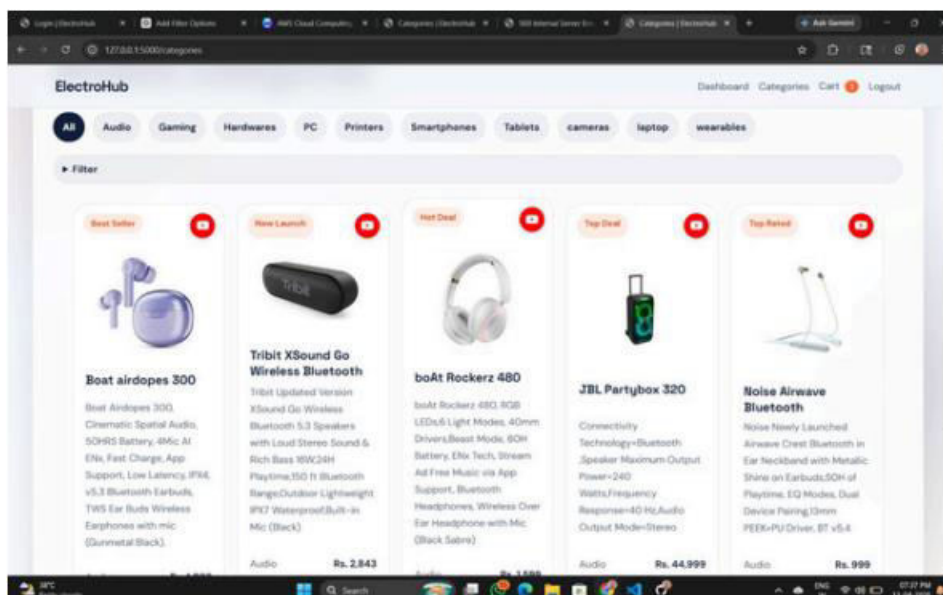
Login | ElectroHub | Add Filter Options | AWS Cloud Computing | Categories | ElectroHub | 500 Internal Server Error | Categories | ElectroHub

127.0.0.1:5000/categories

ElectroHub

Dashboard Categories Cart 0 Logout

All Audio Gaming Hardwares PC Printers Smartphones Tablets cameras laptop wearables

▸ Filter

Best Seller

Boat airdopes 300

Boat Airdopes 300, Cinematic Spatial Audio, 50HRS Battery, 4Mic AI ENx, Fast Charge, App Support, Low Latency, IPX4, v5.3 Bluetooth Earbuds, TWS Ear Buds Wireless Earphones with mic (Gunmetal Black).

Audio Rs. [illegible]

New Launch

Tribit XSound Go Wireless Bluetooth

Tribit Updated Version XSound Go Wireless Bluetooth 5.3 Speakers with Loud Stereo Sound & Rich Bass 16W,24H Playtime,150 ft Bluetooth Range,Outdoor Lightweight IPX7 Waterproof,Built-in Mic (Black)

Audio Rs. 2,843

Hot Deal

boAt Rockerz 480

boAt Rockerz 480, RGB LEDs,6 Light Modes, 40mm Drivers,Beast Mode, 60H Battery, ENx Tech, Stream Ad Free Music via App Support, Bluetooth Headphones, Wireless Over Ear Headphone with Mic (Black Sabre)

Audio Rs. 1,599

Top Deal

JBL Partybox 320

Connectivity Technology=Bluetooth ,Speaker Maximum Output Power=240 Watts,Frequency Response=40 Hz,Audio Output Mode=Stereo

Audio Rs. 44,999

Top Rated

Noise Airwave Bluetooth

Noise Newly Launched Airwave Crest Bluetooth in Ear Neckband with Metallic Shine on Earbuds,50H of Playtime, EQ Modes, Dual Device Pairing,13mm PEEK+PU Driver, BT v5.4

Audio Rs. 999

28°C

Search

ENG 07:27 PM